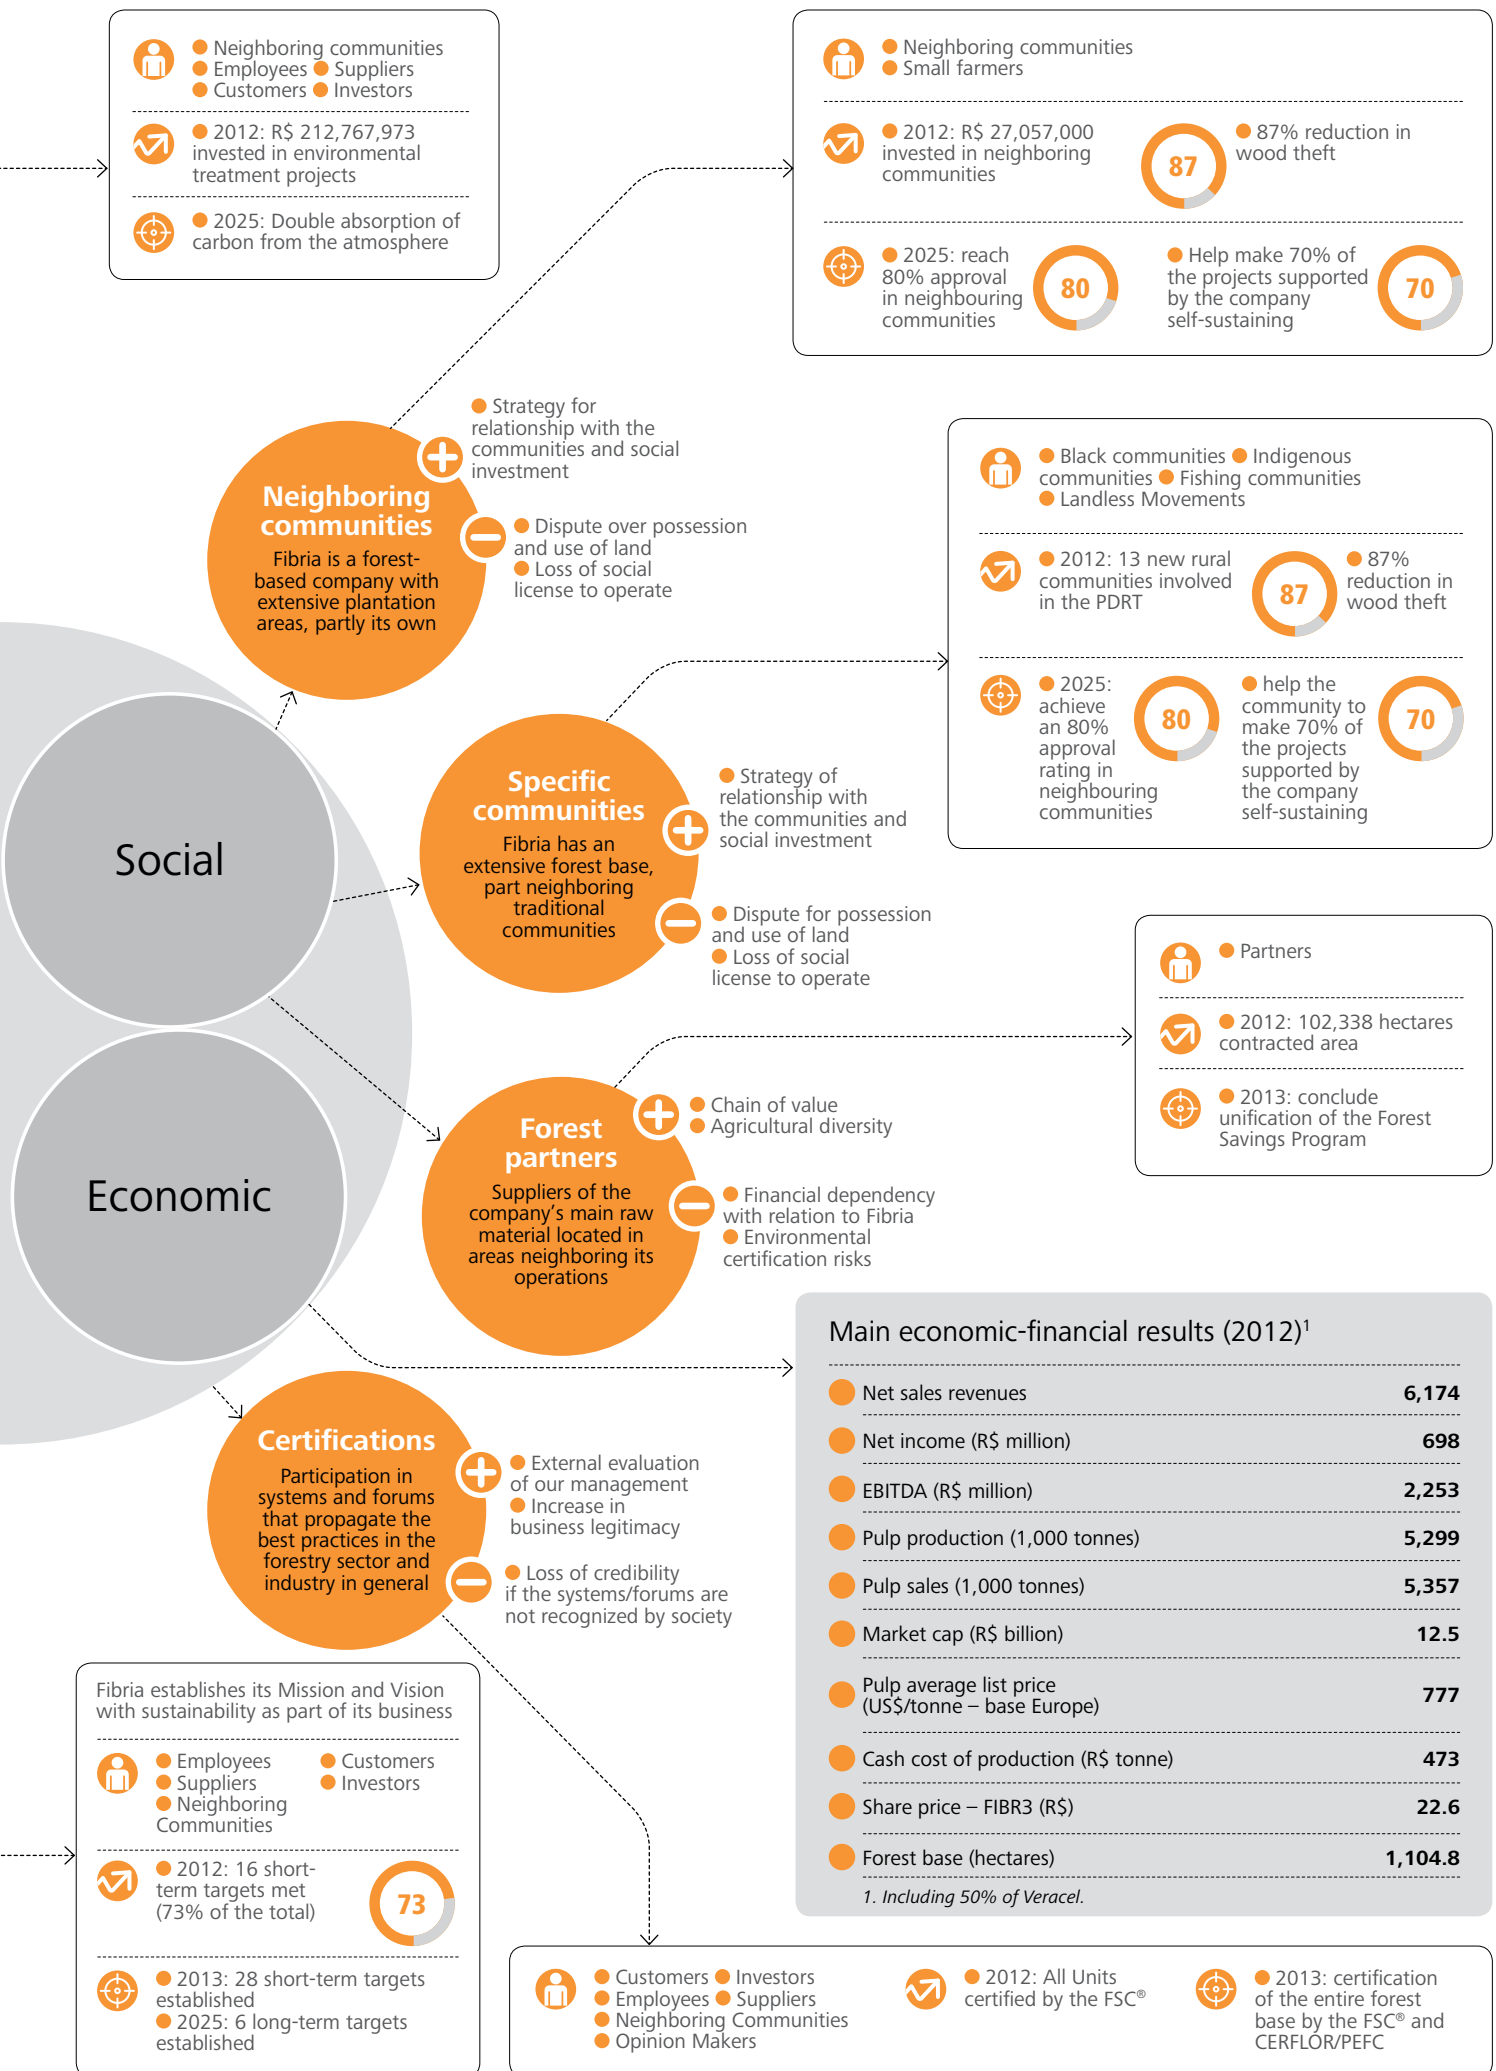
Neighboring communities
Employees Suppliers
Customers Investors

2012: R$ 212,767,973 invested in environmental treatment projects

2025: Double absorption of carbon from the atmosphere

Neighboring communities
Small farmers

2012: R$ 27,057,000 invested in neighboring communities

87

87% reduction in wood theft

2025: reach 80% approval in neighbouring communities

80

Help make 70% of the projects supported by the company self-sustaining

70

Neighboring communities
Fibria is a forest-based company with extensive plantation areas, partly its own

Strategy for relationship with the communities and social investment

Dispute over possession and use of land
Loss of social license to operate

Black communities Indigenous communities Fishing communities
Landless Movements

2012: 13 new rural communities involved in the PDRT

87

87% reduction in wood theft

2025: achieve an 80% approval rating in neighbouring communities

80

help the community to make 70% of the projects supported by the company self-sustaining

70

Social

Specific communities
Fibria has an extensive forest base, part neighboring traditional communities

Strategy of relationship with the communities and social investment

Dispute for possession and use of land
Loss of social license to operate

Partners

2012: 102,338 hectares contracted area

2013: conclude unification of the Forest Savings Program

Economic

Forest partners
Suppliers of the company's main raw material located in areas neighboring its operations

Chain of value
Agricultural diversity

Financial dependency with relation to Fibria
Environmental certification risks

Main economic-financial results (2012)$^1$

| | |
|---|---|
| Net sales revenues | 6,174 |
| Net income (R$ million) | 698 |
| EBITDA (R$ million) | 2,253 |
| Pulp production (1,000 tonnes) | 5,299 |
| Pulp sales (1,000 tonnes) | 5,357 |
| Market cap (R$ billion) | 12.5 |
| Pulp average list price (US$/tonne – base Europe) | 777 |
| Cash cost of production (R$ tonne) | 473 |
| Share price – FIBR3 (R$) | 22.6 |
| Forest base (hectares) | 1,104.8 |

1. Including 50% of Veracel.

Certifications
Participation in systems and forums that propagate the best practices in the forestry sector and industry in general

External evaluation of our management
Increase in business legitimacy

Loss of credibility if the systems/forums are not recognized by society

Fibria establishes its Mission and Vision with sustainability as part of its business

Employees Customers
Suppliers Investors
Neighboring Communities

2012: 16 short-term targets met (73% of the total)

73

2013: 28 short-term targets established
2025: 6 long-term targets established

Customers Investors
Employees Suppliers
Neighboring Communities
Opinion Makers

2012: All Units certified by the FSC®

2013: certification of the entire forest base by the FSC® and CERFLOR/PEFC